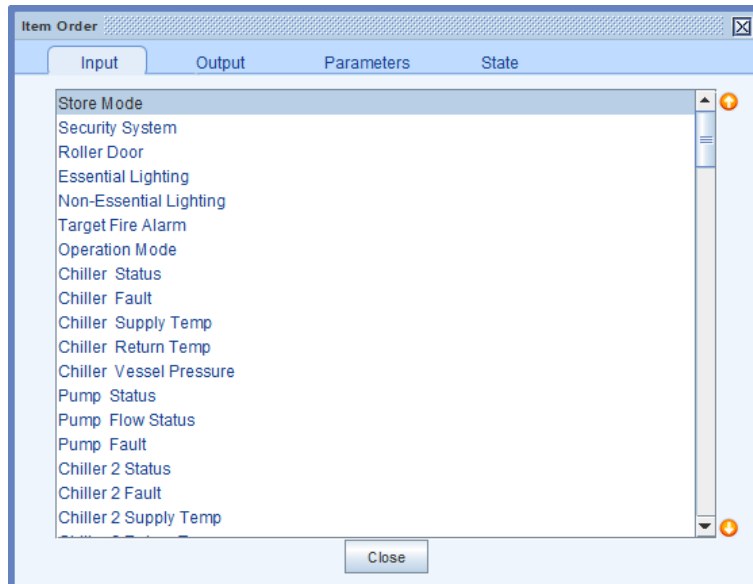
Item Order

Input
Output
Parameters
State

Store Mode
Security System
Roller Door
Essential Lighting
Non-Essential Lighting
Target Fire Alarm
Operation Mode
Chiller Status
Chiller Fault
Chiller Supply Temp
Chiller Return Temp
Chiller Vessel Pressure
Pump Status
Pump Flow Status
Pump Fault
Chiller 2 Status
Chiller 2 Fault
Chiller 2 Supply Temp
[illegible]

Close